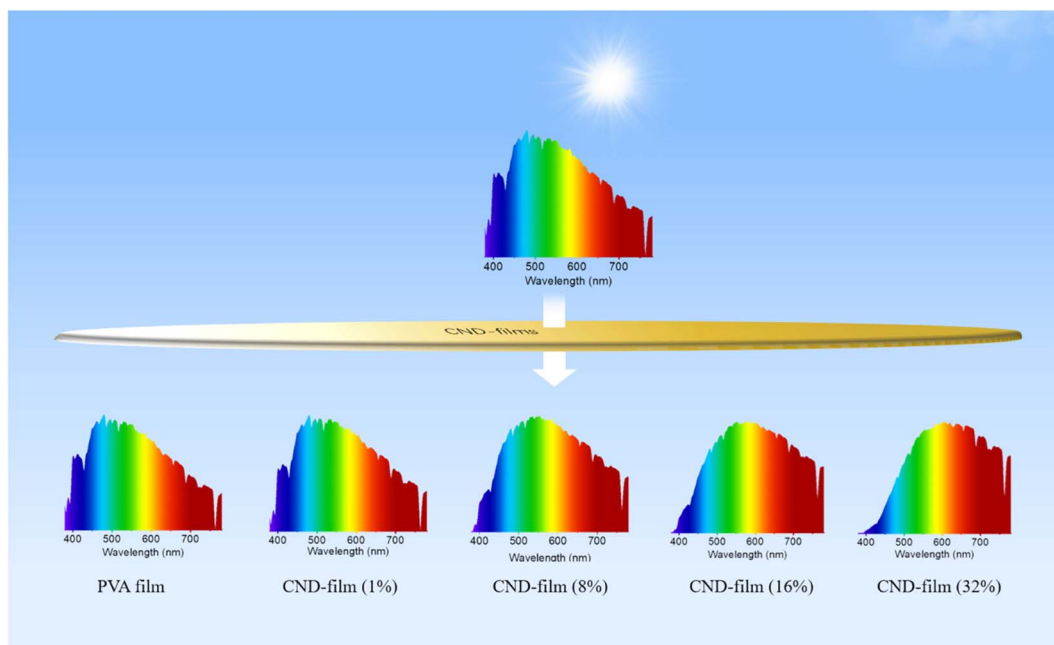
400 500 600 700
Wavelength (nm)

CND-films

400 500 600 700
Wavelength (nm)

PVA film

400 500 600 700
Wavelength (nm)

CND-film (1%)

400 500 600 700
Wavelength (nm)

CND-film (8%)

400 500 600 700
Wavelength (nm)

CND-film (16%)

400 500 600 700
Wavelength (nm)

CND-film (32%)